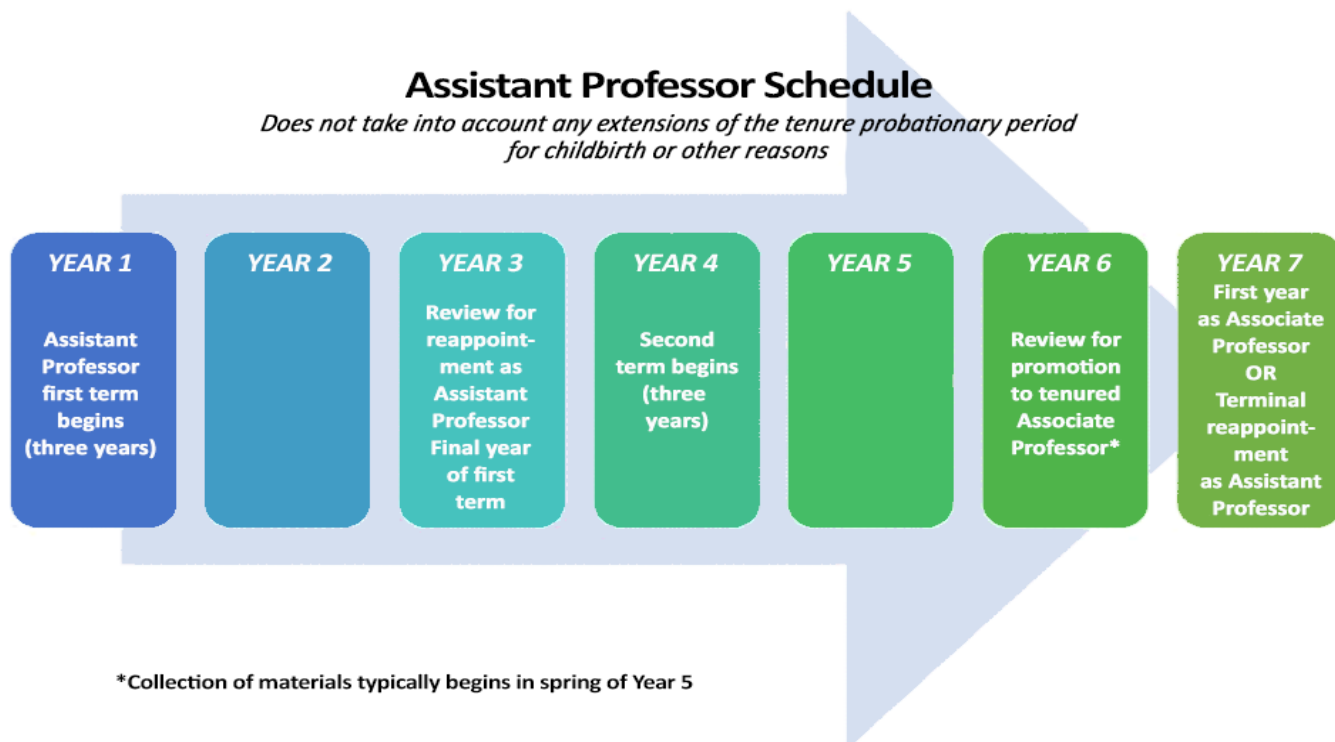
Assistant Professor Schedule

Does not take into account any extensions of the tenure probationary period for childbirth or other reasons

YEAR 1

Assistant Professor first term begins (three years)

YEAR 2

YEAR 3

Review for reappointment as Assistant Professor Final year of first term

YEAR 4

Second term begins (three years)

YEAR 5

YEAR 6

Review for promotion to tenured Associate Professor*

YEAR 7

First year as Associate Professor OR Terminal reappointment as Assistant Professor

*Collection of materials typically begins in spring of Year 5